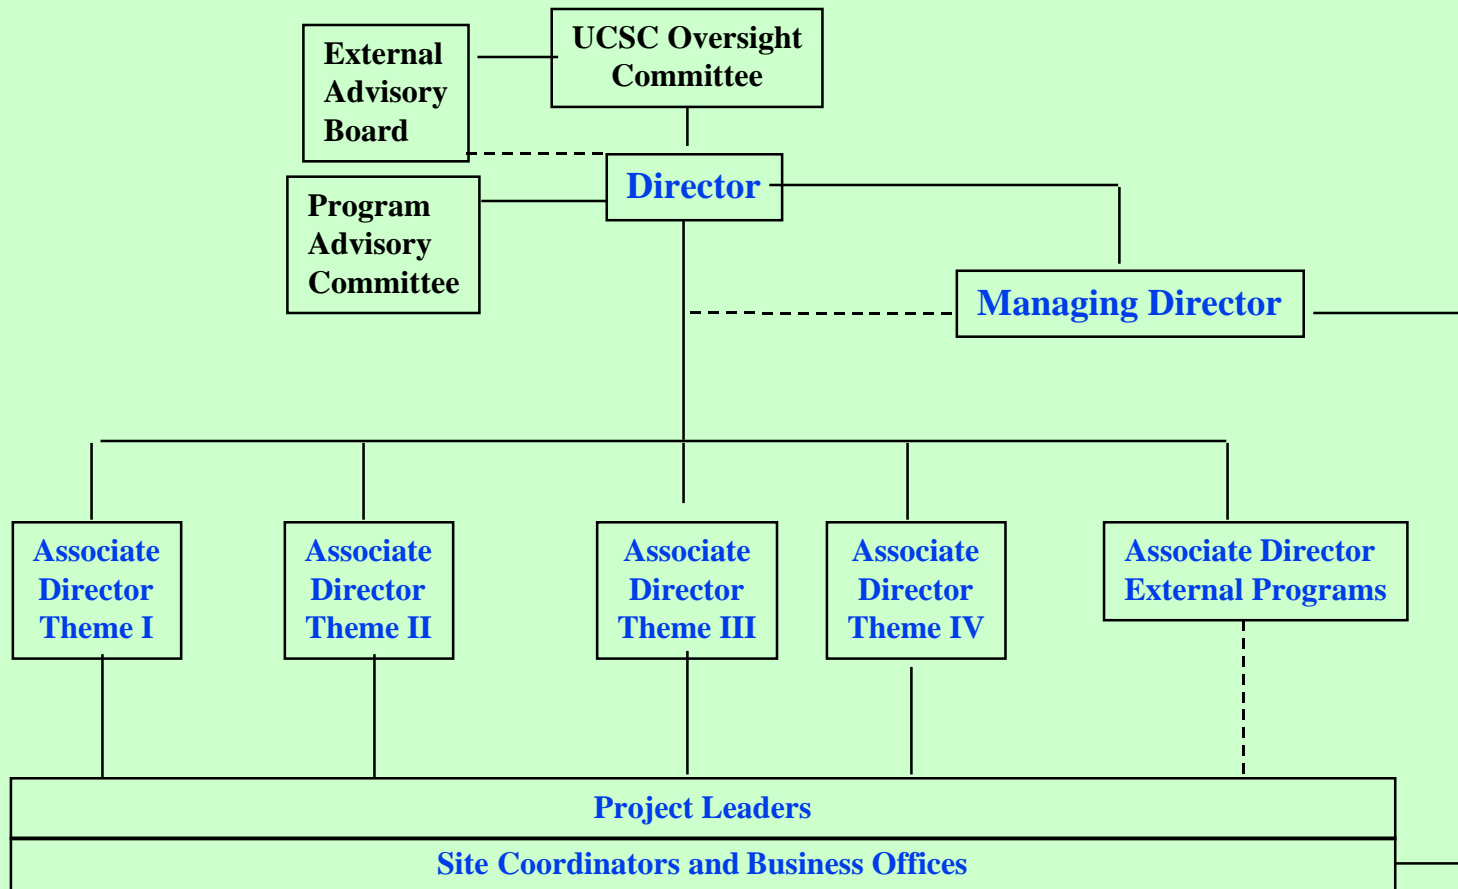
External Advisory Board

UCSC Oversight Committee

Director

Program Advisory Committee

Managing Director

Associate Director Theme I

Associate Director Theme II

Associate Director Theme III

Associate Director Theme IV

Associate Director External Programs

Project Leaders

Site Coordinators and Business Offices